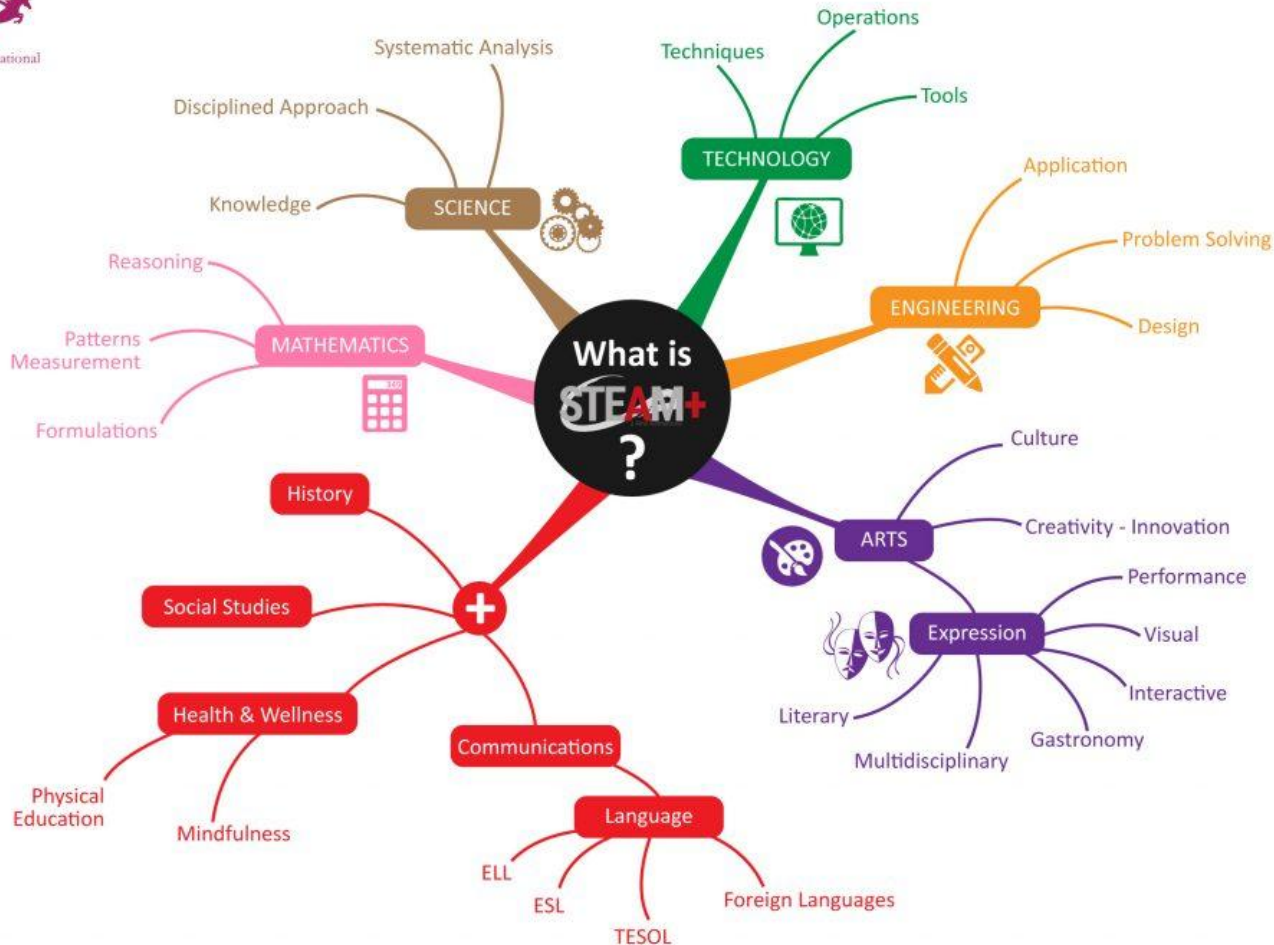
ational

What is STEAM+ ?

SCIENCE
Systematic Analysis
Disciplined Approach
Knowledge

TECHNOLOGY
Techniques
Operations
Tools

ENGINEERING
Application
Problem Solving
Design

MATHEMATICS
Reasoning
Patterns
Measurement
Formulations

ARTS
Culture
Creativity - Innovation
Expression
Performance
Visual
Interactive
Gastronomy
Multidisciplinary
Literary

+
History
Social Studies
Health & Wellness
Physical Education
Mindfulness
Communications
Language
ELL
ESL
TESOL
Foreign Languages